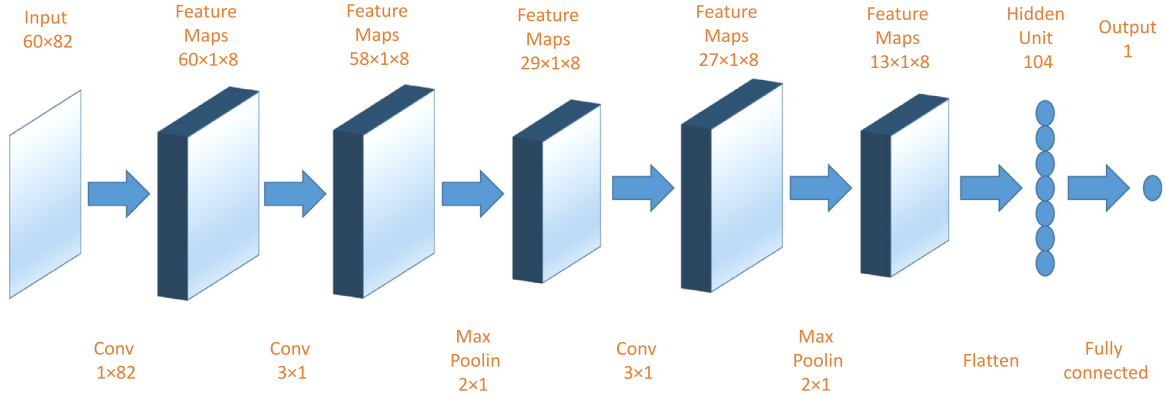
Input
60×82

Feature
Maps
60×1×8

Feature
Maps
58×1×8

Feature
Maps
29×1×8

Feature
Maps
27×1×8

Feature
Maps
13×1×8

Hidden
Unit
104

Output
1

Conv
1×82

Conv
3×1

Max
Poolin
2×1

Conv
3×1

Max
Poolin
2×1

Flatten

Fully
connected